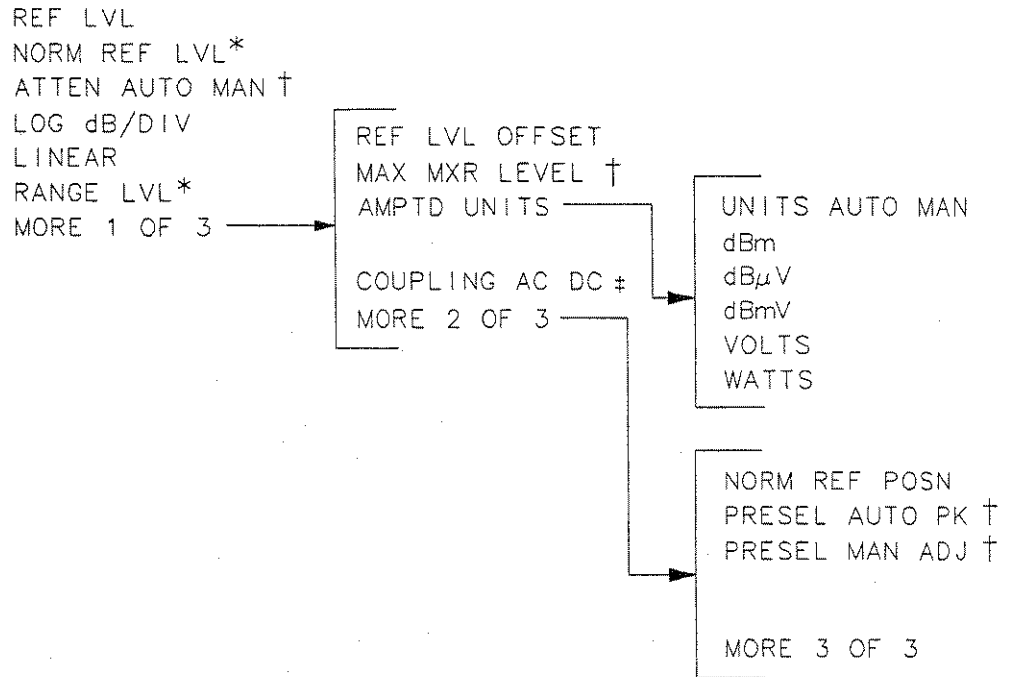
REF LVL
NORM REF LVL*
ATTEN AUTO MAN †
LOG dB/DIV
LINEAR
RANGE LVL*
MORE 1 OF 3

REF LVL OFFSET
MAX MXR LEVEL †
AMPTD UNITS

COUPLING AC DC ‡
MORE 2 OF 3

UNITS AUTO MAN
dBm
dBμV
dBmV
VOLTS
WATTS

NORM REF POSN
PRESEL AUTO PK †
PRESEL MAN ADJ †

MORE 3 OF 3